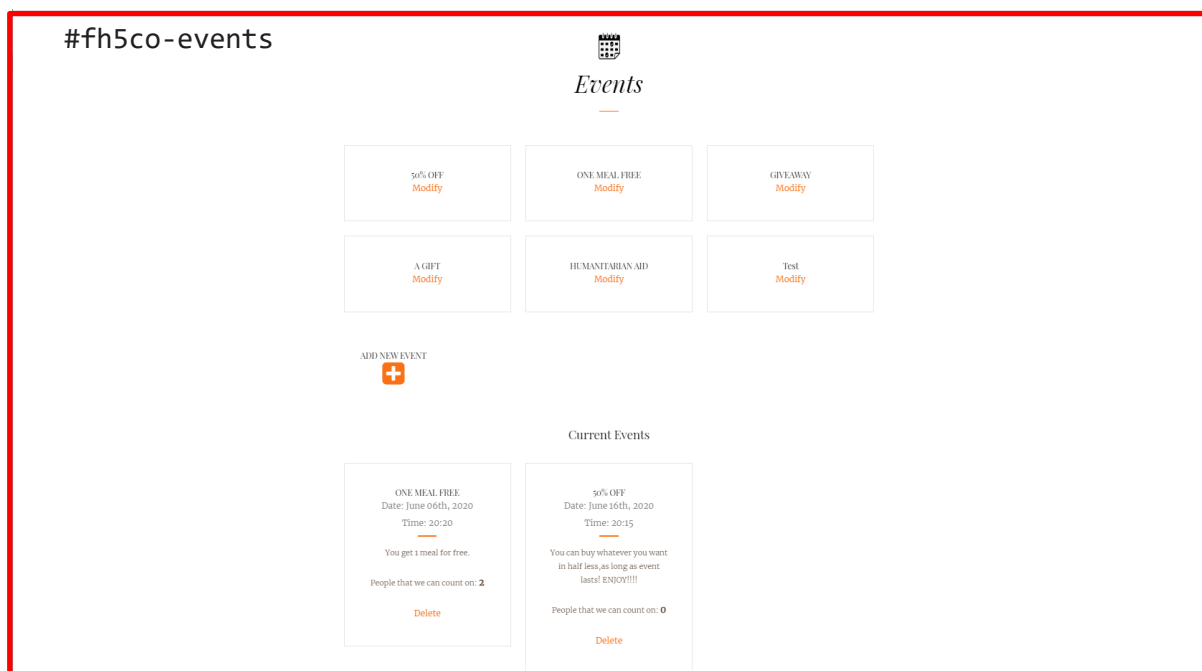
#fh5co-events

Events

50% OFF
Modify

ONE MEAL FREE
Modify

GIVEAWAY
Modify

A GIFT
Modify

HUMANITARIAN AID
Modify

Test
Modify

ADD NEW EVENT

Current Events

ONE MEAL FREE
Date: June 06th, 2020
Time: 20:20
You get 1 meal for free.
People that we can count on: 2
Delete

50% OFF
Date: June 16th, 2020
Time: 20:15
You can buy whatever you want in half less,as long as event lasts! ENJOY!!!!
People that we can count on: 0
Delete